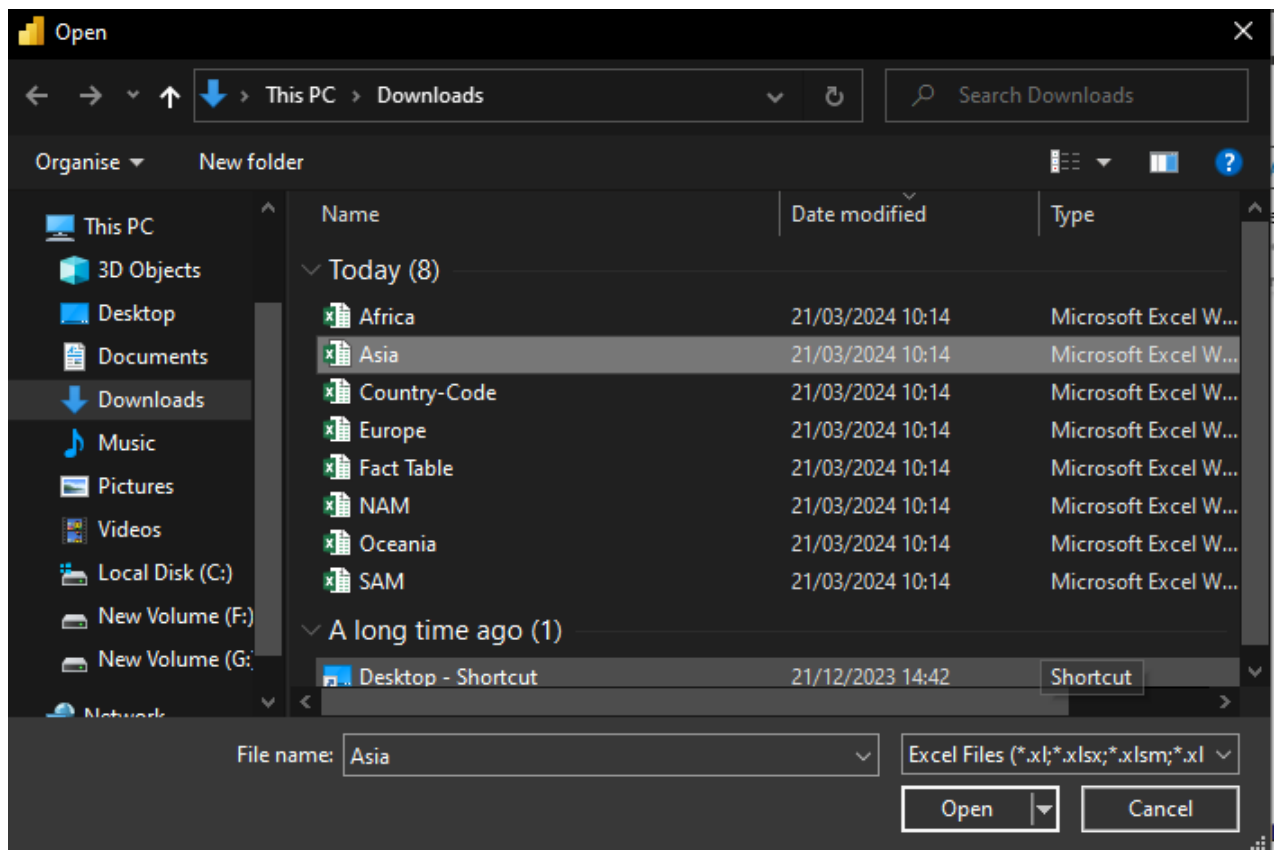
Open

This PC > Downloads

Search Downloads

Organise ▾ New folder

This PC
3D Objects
Desktop
Documents
Downloads
Music
Pictures
Videos
Local Disk (C:)
New Volume (F:)
New Volume (G:)
Network

| Name | Date modified | Type |
|---|---|---|
| Today (8) | | |
| Africa | 21/03/2024 10:14 | Microsoft Excel W... |
| Asia | 21/03/2024 10:14 | Microsoft Excel W... |
| Country-Code | 21/03/2024 10:14 | Microsoft Excel W... |
| Europe | 21/03/2024 10:14 | Microsoft Excel W... |
| Fact Table | 21/03/2024 10:14 | Microsoft Excel W... |
| NAM | 21/03/2024 10:14 | Microsoft Excel W... |
| Oceania | 21/03/2024 10:14 | Microsoft Excel W... |
| SAM | 21/03/2024 10:14 | Microsoft Excel W... |
| A long time ago (1) | | |
| Desktop - Shortcut | 21/12/2023 14:42 | Shortcut |

File name: Asia

Excel Files (*.xl;*.xlsx;*.xlsm;*.xl

Open

Cancel